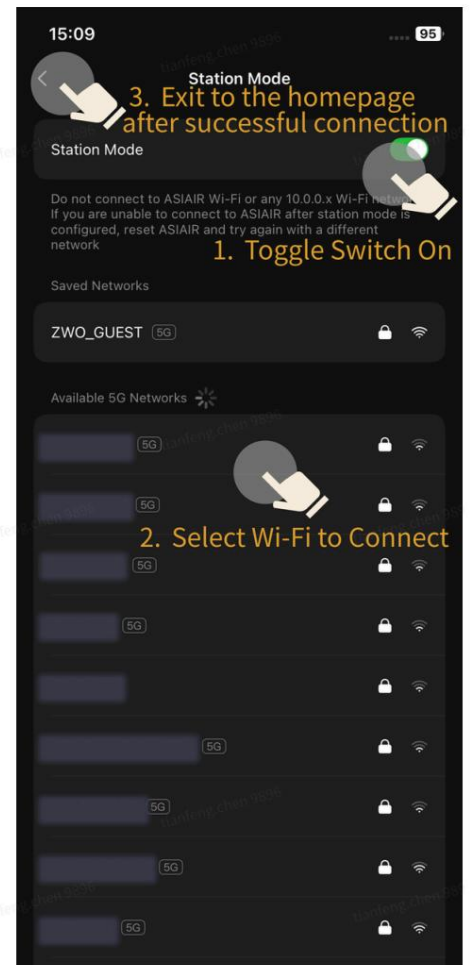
15:09

95

Station Mode

3. Exit to the homepage after successful connection

Station Mode

Do not connect to ASIAIR Wi-Fi or any 10.0.0.x Wi-Fi network. If you are unable to connect to ASIAIR after station mode is configured, reset ASIAIR and try again with a different network

1. Toggle Switch On

Saved Networks

ZWO_GUEST 5G

Available 5G Networks

5G

5G

2. Select Wi-Fi to Connect

5G

5G

5G

5G

5G

5G

tianfeng.chen 9696